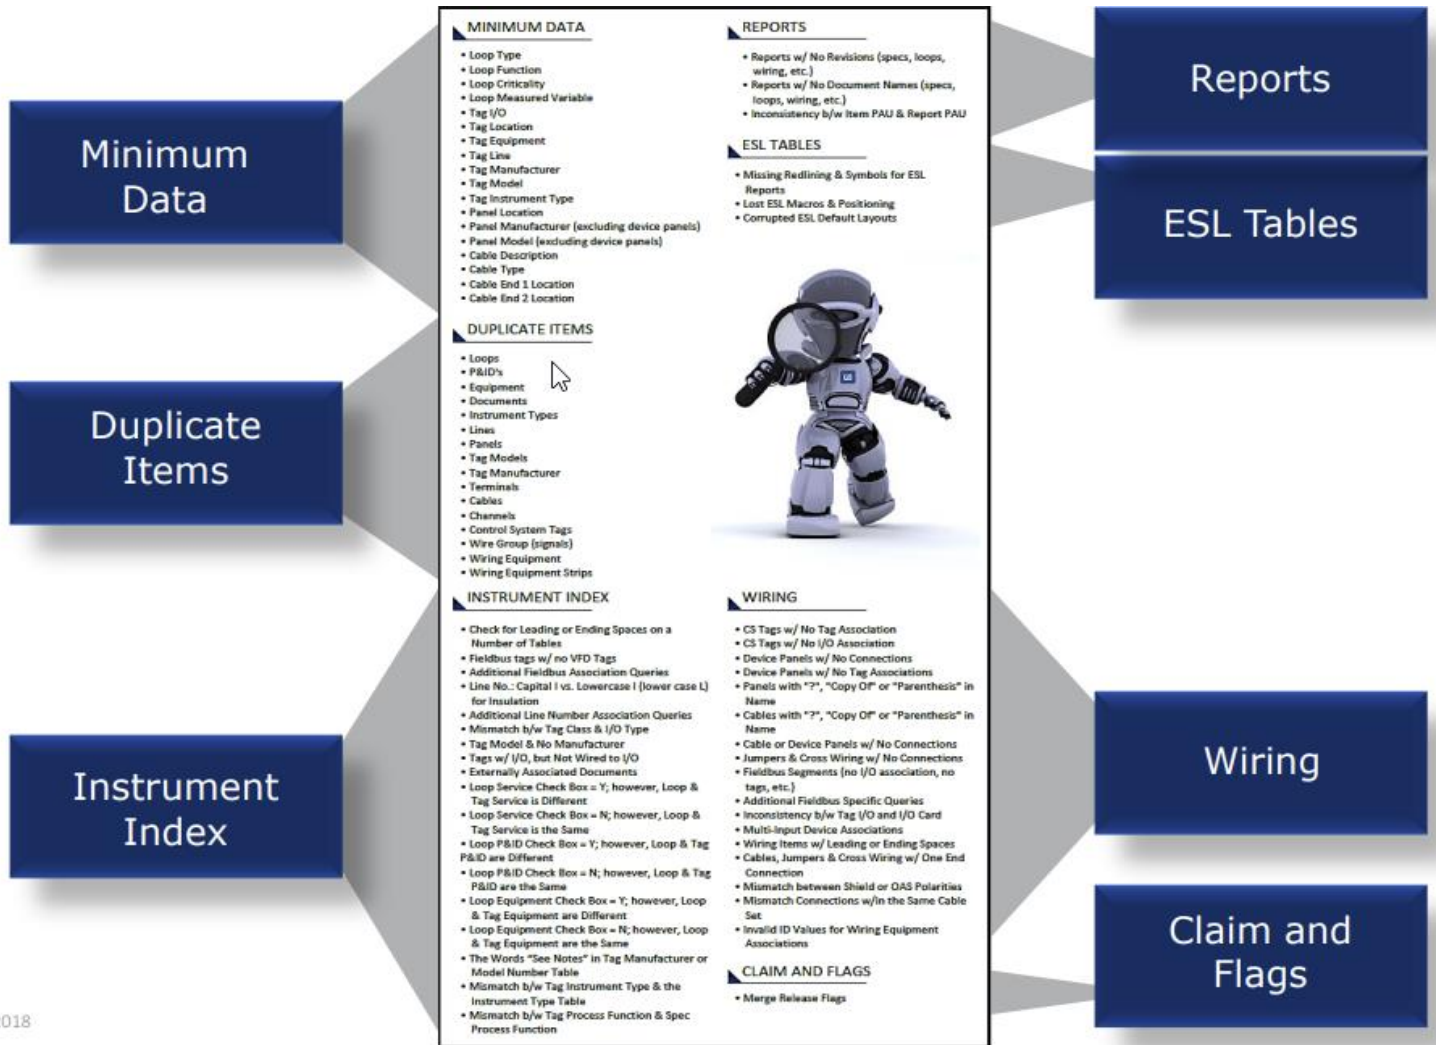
Minimum Data

Duplicate Items

Instrument Index

MINIMUM DATA

• Loop Type
• Loop Function
• Loop Criticality
• Loop Measured Variable
• Tag I/O
• Tag Location
• Tag Equipment
• Tag Line
• Tag Manufacturer
• Tag Model
• Tag Instrument Type
• Panel Location
• Panel Manufacturer (excluding device panels)
• Panel Model (excluding device panels)
• Cable Description
• Cable Type
• Cable End 1 Location
• Cable End 2 Location

DUPLICATE ITEMS

• Loops
• P&ID's
• Equipment
• Documents
• Instrument Types
• Lines
• Panels
• Tag Models
• Tag Manufacturer
• Terminals
• Cables
• Channels
• Control System Tags
• Wire Group (signals)
• Wiring Equipment
• Wiring Equipment Strips

INSTRUMENT INDEX

• Check for Leading or Ending Spaces on a Number of Tables
• Fieldbus tags w/ no VFD Tags
• Additional Fieldbus Association Queries
• Line No.: Capital I vs. Lowercase l (lower case L) for Insulation
• Additional Line Number Association Queries
• Mismatch b/w Tag Class & I/O Type
• Tag Model & No Manufacturer
• Tags w/ I/O, but Not Wired to I/O
• Externally Associated Documents
• Loop Service Check Box = Y; however, Loop & Tag Service is Different
• Loop Service Check Box = N; however, Loop & Tag Service is the Same
• Loop P&ID Check Box = Y; however, Loop & Tag P&ID are Different
• Loop P&ID Check Box = N; however, Loop & Tag P&ID are the Same
• Loop Equipment Check Box = Y; however, Loop & Tag Equipment are Different
• Loop Equipment Check Box = N; however, Loop & Tag Equipment are the Same
• The Words "See Notes" in Tag Manufacturer or Model Number Table
• Mismatch b/w Tag Instrument Type & the Instrument Type Table
• Mismatch b/w Tag Process Function & Spec Process Function

REPORTS

• Reports w/ No Revisions (specs, loops, wiring, etc.)
• Reports w/ No Document Names (specs, loops, wiring, etc.)
• Inconsistency b/w Item PAU & Report PAU

ESL TABLES

• Missing Redlining & Symbols for ESL Reports
• Lost ESL Macros & Positioning
• Corrupted ESL Default Layouts

WIRING

• CS Tags w/ No Tag Association
• CS Tags w/ No I/O Association
• Device Panels w/ No Connections
• Device Panels w/ No Tag Associations
• Panels with "?", "Copy Of" or "Parenthesis" in Name
• Cables with "?", "Copy Of" or "Parenthesis" in Name
• Cable or Device Panels w/ No Connections
• Jumpers & Cross Wiring w/ No Connections
• Fieldbus Segments (no I/O association, no tags, etc.)
• Additional Fieldbus Specific Queries
• Inconsistency b/w Tag I/O and I/O Card
• Multi-Input Device Associations
• Wiring Items w/ Leading or Ending Spaces
• Cables, Jumpers & Cross Wiring w/ One End Connection
• Mismatch between Shield or OAS Polarities
• Mismatch Connections w/in the Same Cable Set
• Invalid ID Values for Wiring Equipment Associations

CLAIM AND FLAGS

• Merge Release Flags

Reports

ESL Tables

Wiring

Claim and Flags

018